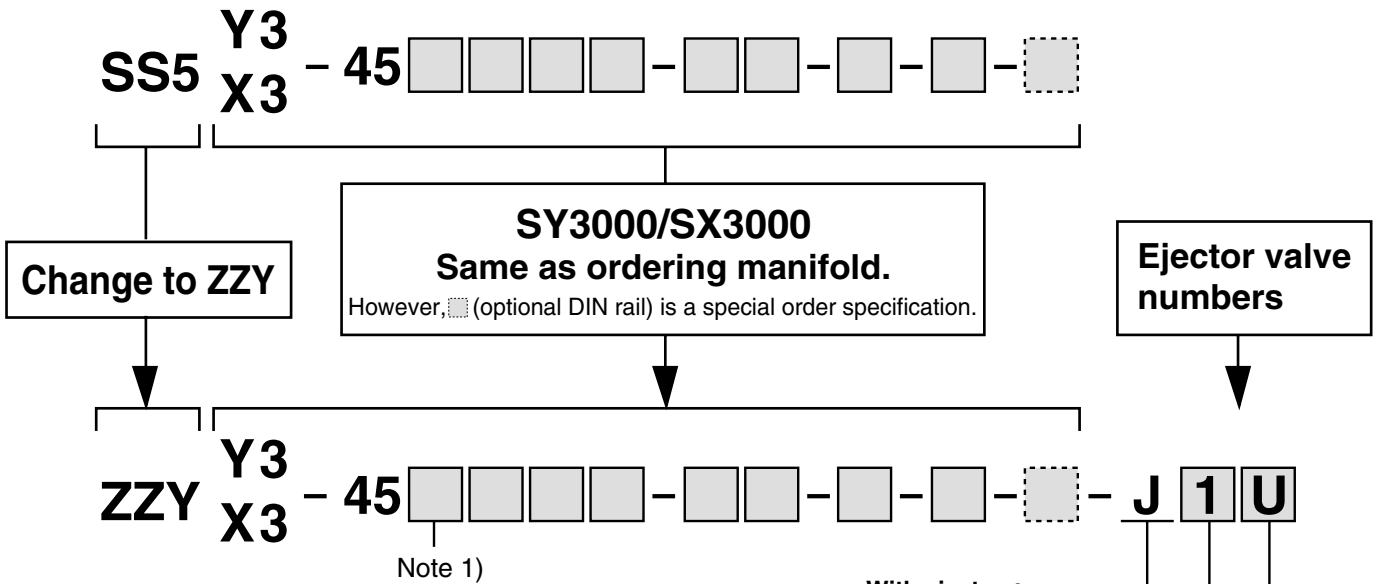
SS5 Y3 X3 – 45

SY3000/SX3000
Same as ordering manifold.
However, (optional DIN rail) is a special order specification.

Change to ZZY

Ejector valve numbers

ZZY Y3 X3 – 45 – J 1 U

Note 1)

With ejector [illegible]